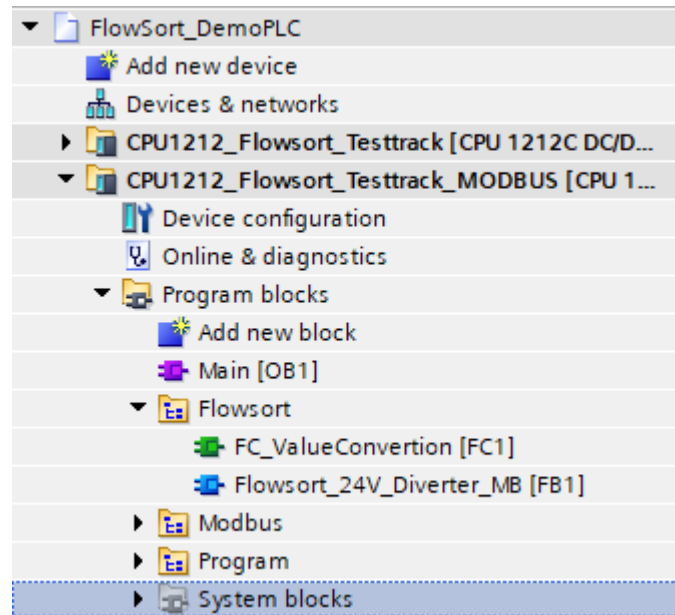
FlowSort_DemoPLC
Add new device
Devices & networks
CPU1212_Flowsort_Testtrack [CPU 1212C DC/D...
CPU1212_Flowsort_Testtrack_MODBUS [CPU 1...
Device configuration
Online & diagnostics
Program blocks
Add new block
Main [OB1]
Flowsort
FC_ValueConvertion [FC1]
Flowsort_24V_Diverter_MB [FB1]
Modbus
Program
System blocks